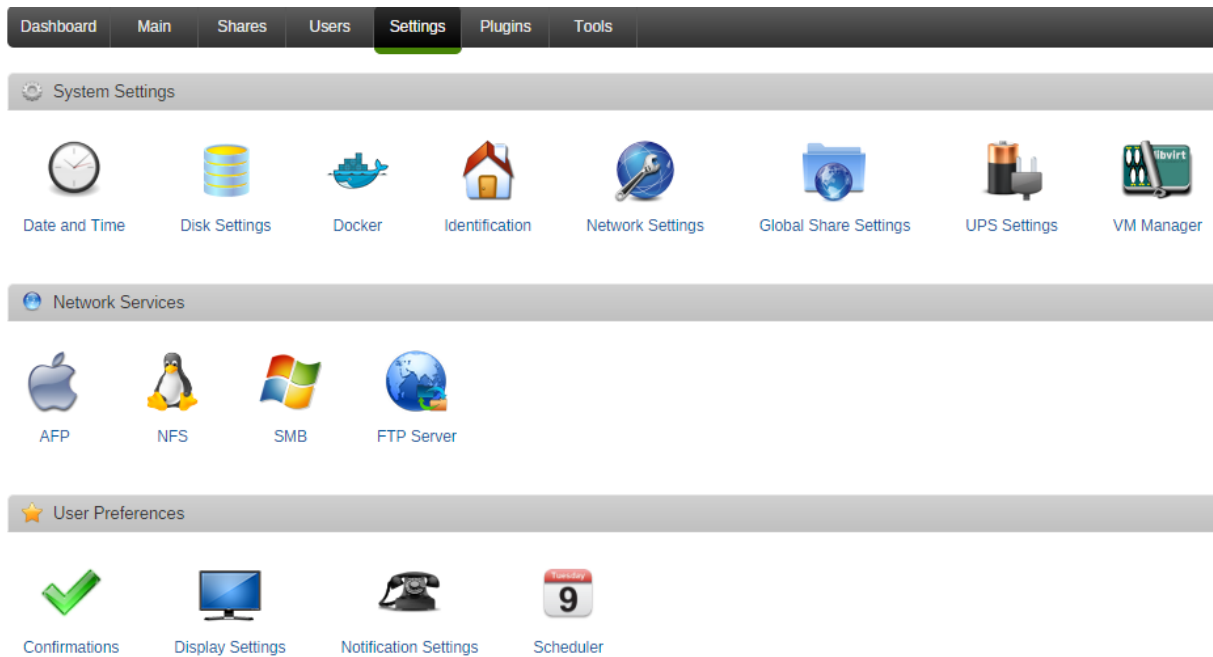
Dashboard Main Shares Users Settings Plugins Tools

System Settings

Date and Time Disk Settings Docker Identification Network Settings Global Share Settings UPS Settings libvirt VM Manager

Network Services

AFP NFS SMB FTP Server

User Preferences

Confirmations Display Settings Notification Settings Tuesday 9 Scheduler